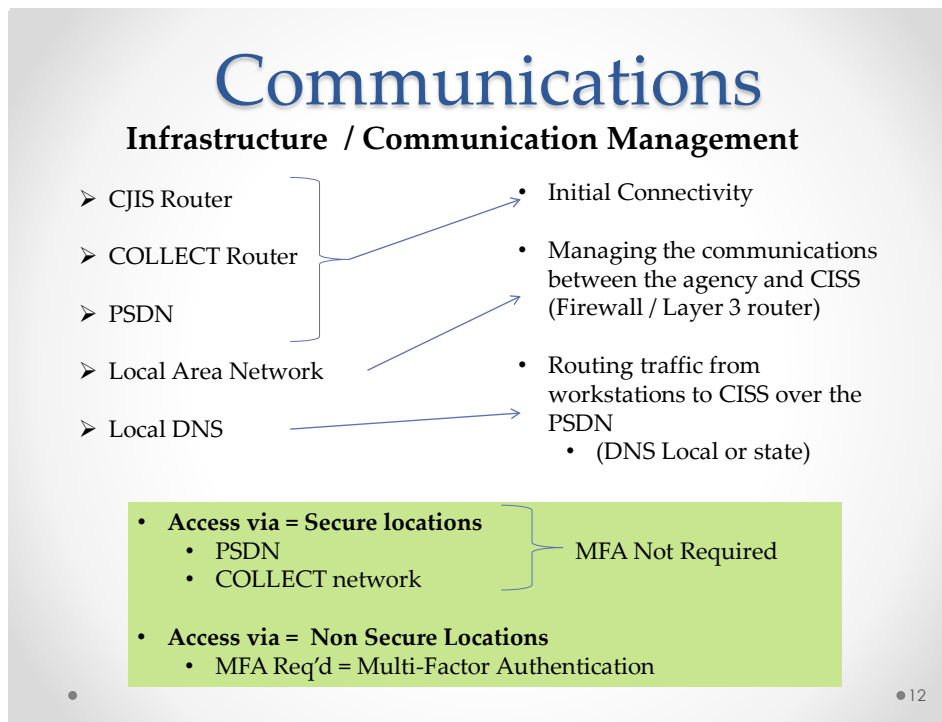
Communications

Infrastructure / Communication Management

- CJIS Router
- COLLECT Router
- PSDN
- Local Area Network
- Local DNS

- Initial Connectivity
- Managing the communications between the agency and CISS (Firewall / Layer 3 router)
- Routing traffic from workstations to CISS over the PSDN
  - (DNS Local or state)

- Access via = Secure locations
  - PSDN
  - COLLECT network

MFA Not Required

- Access via = Non Secure Locations
  - MFA Req'd = Multi-Factor Authentication

12